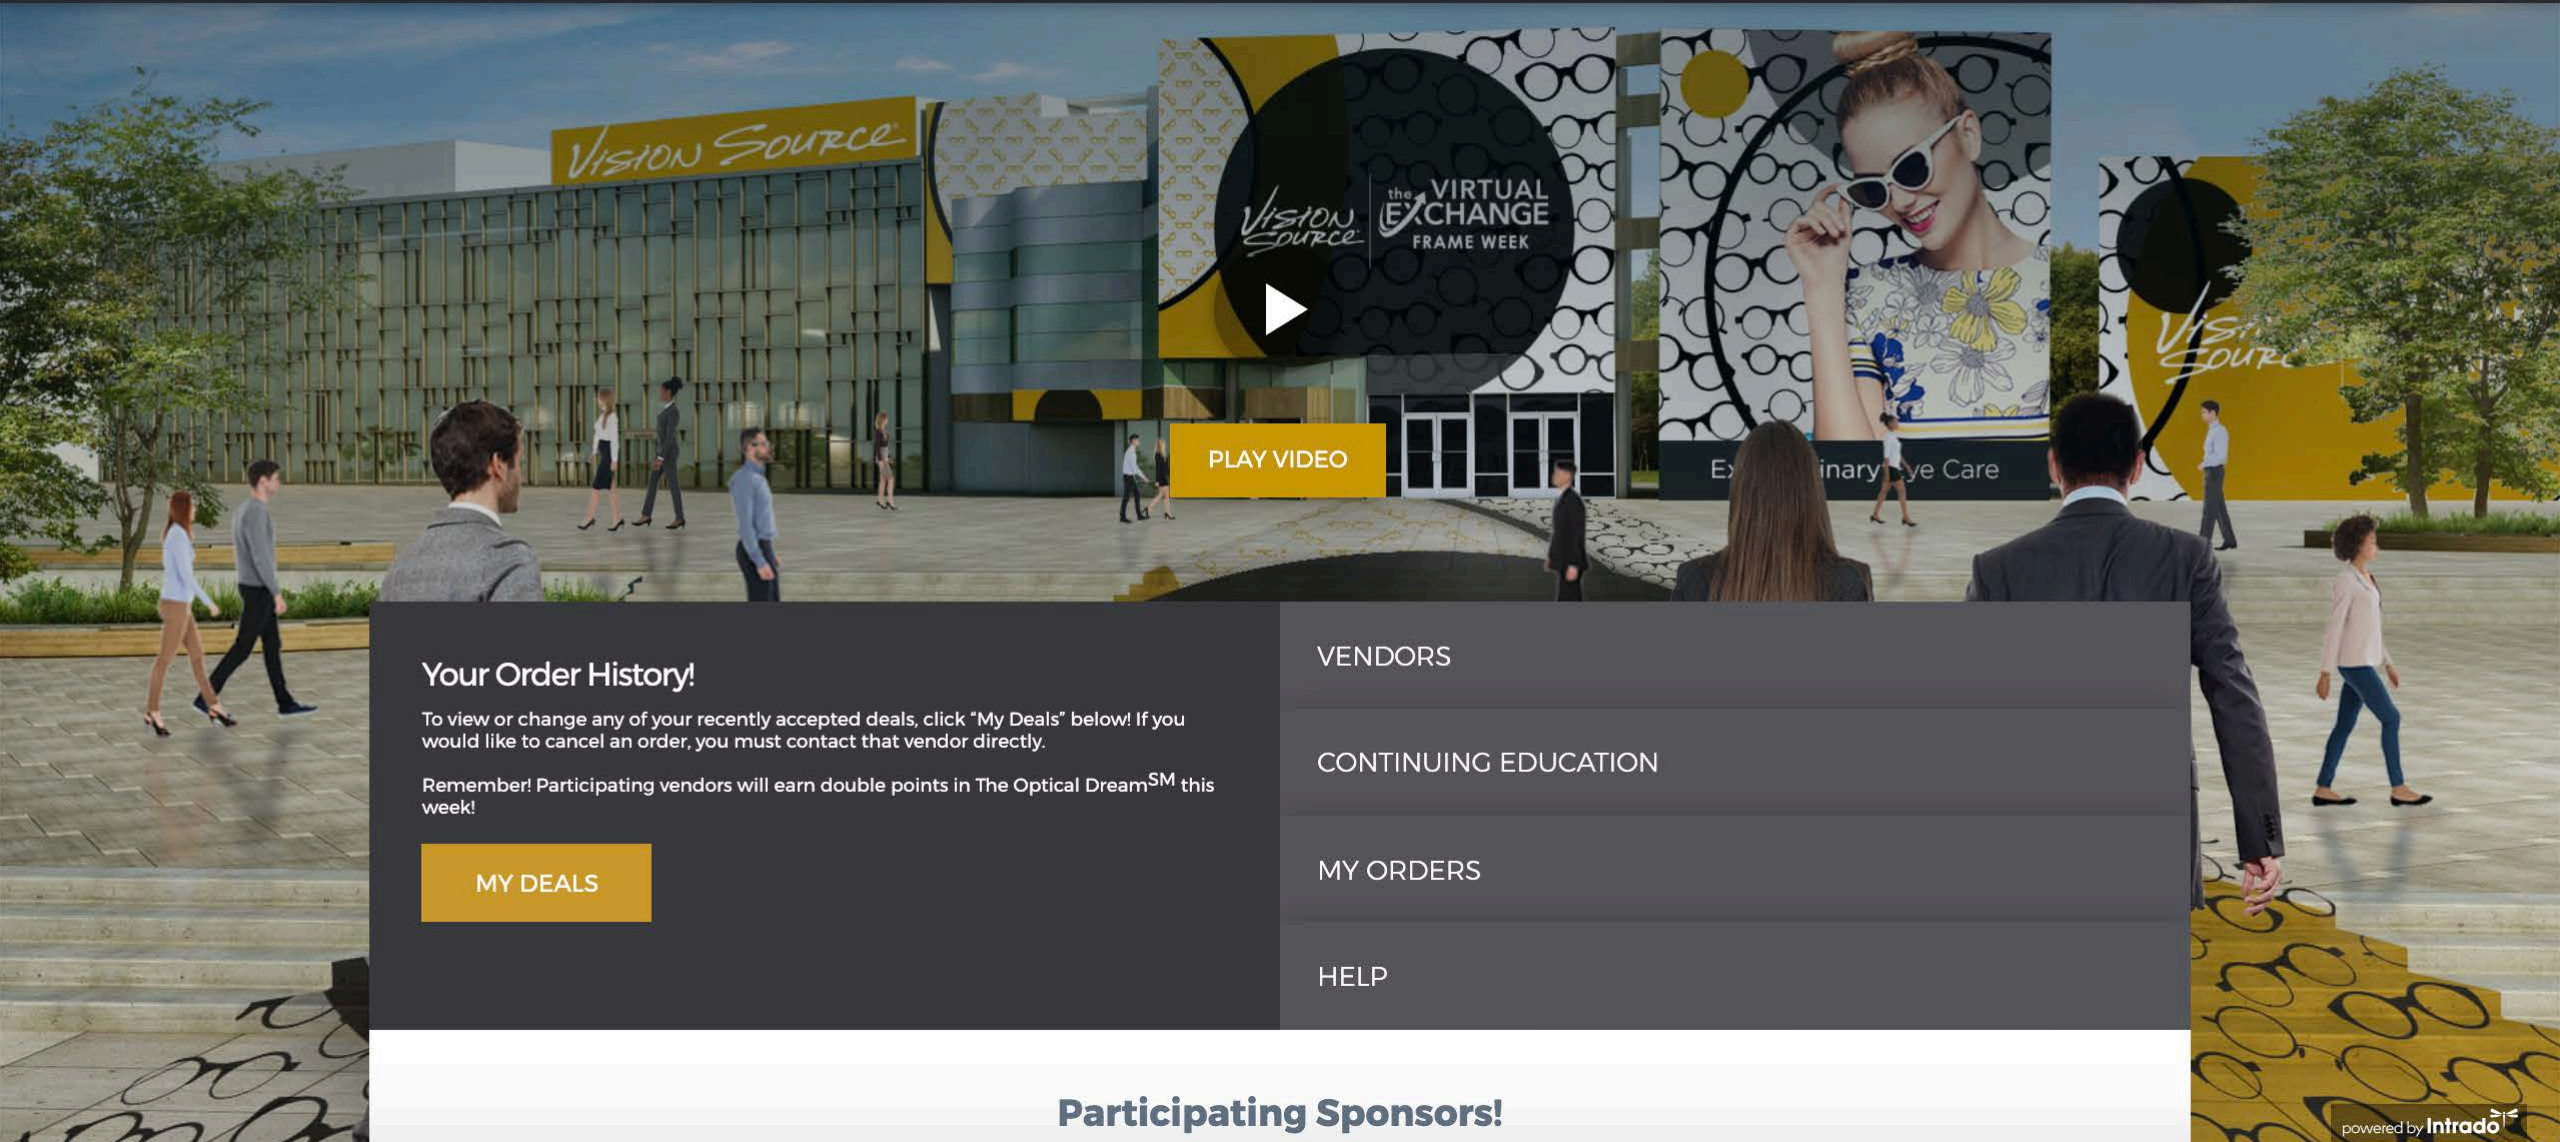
Vision Source

Vision Source | the VIRTUAL EXCHANGE FRAME WEEK

PLAY VIDEO

Ex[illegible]inary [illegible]ye Care

Visi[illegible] Sour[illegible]

Your Order History!

To view or change any of your recently accepted deals, click "My Deals" below! If you would like to cancel an order, you must contact that vendor directly.

Remember! Participating vendors will earn double points in The Optical Dream$^{SM}$ this week!

MY DEALS

VENDORS

CONTINUING EDUCATION

MY ORDERS

HELP

Participating Sponsors!

powered by Intrado